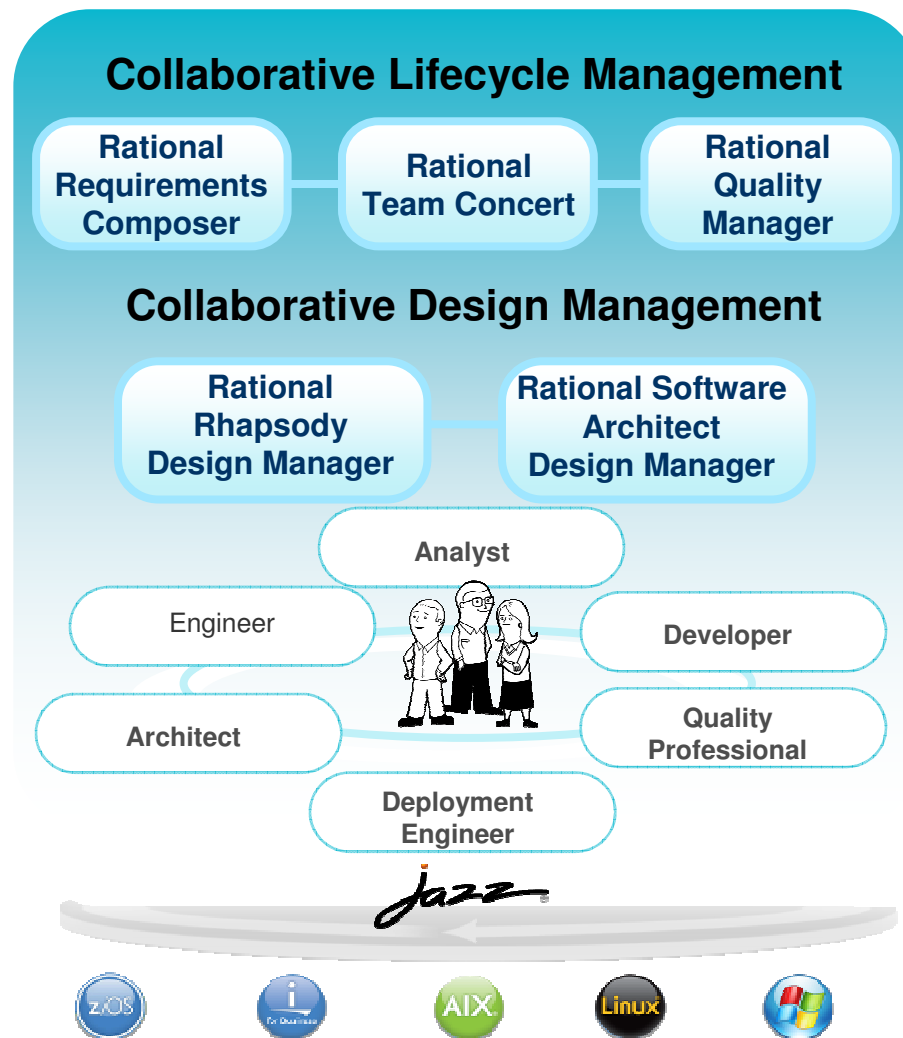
Collaborative Lifecycle Management

Rational Requirements Composer

Rational Team Concert

Rational Quality Manager

Collaborative Design Management

Rational Rhapsody Design Manager

Rational Software Architect Design Manager

Analyst

Engineer

Developer

Architect

Quality Professional

Deployment Engineer

jazz

z/OS

i

AIX

Linux